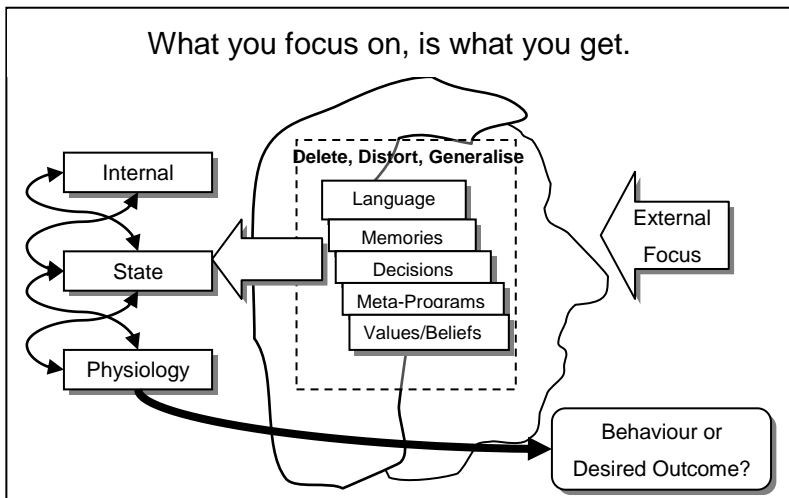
What you focus on, is what you get.

Internal

State

Physiology

Delete, Distort, Generalise

Language

Memories

Decisions

Meta-Programs

Values/Beliefs

External Focus

Behaviour or Desired Outcome?